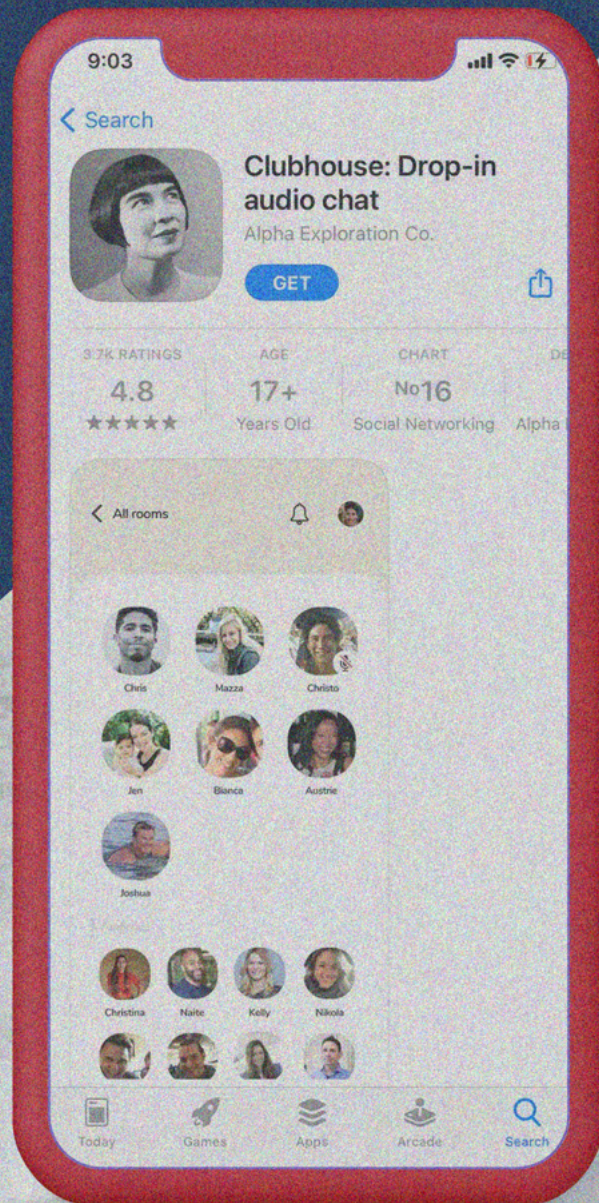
9:03

< Search

Clubhouse: Drop-in audio chat
Alpha Exploration Co.
GET

3.7K RATINGS
4.8
★★★★★

AGE
17+
Years Old

CHART
No16
Social Networking

DE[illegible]
Alpha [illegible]

< All rooms

Chris
Mazza
Christo
Jen
Bianca
Austrie
Joshua

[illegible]

Christina
Naite
Kelly
Nikola

Today
Games
Apps
Arcade
Search